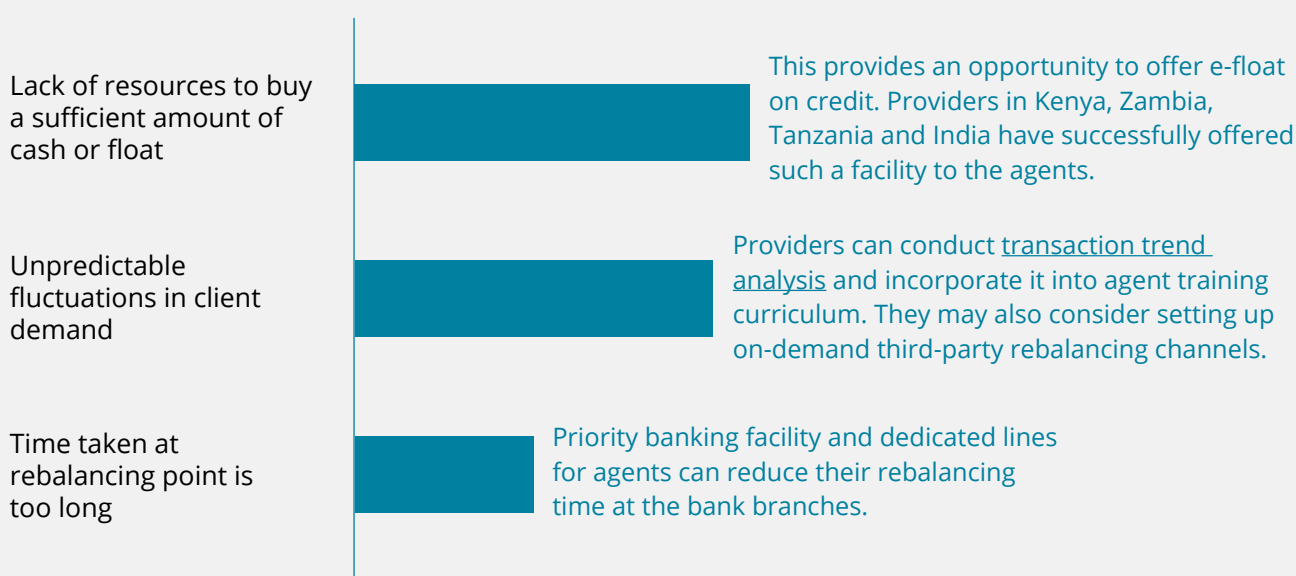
Lack of resources to buy a sufficient amount of cash or float

This provides an opportunity to offer e-float on credit. Providers in Kenya, Zambia, Tanzania and India have successfully offered such a facility to the agents.

Unpredictable fluctuations in client demand

Providers can conduct transaction trend analysis and incorporate it into agent training curriculum. They may also consider setting up on-demand third-party rebalancing channels.

Time taken at rebalancing point is too long

Priority banking facility and dedicated lines for agents can reduce their rebalancing time at the bank branches.